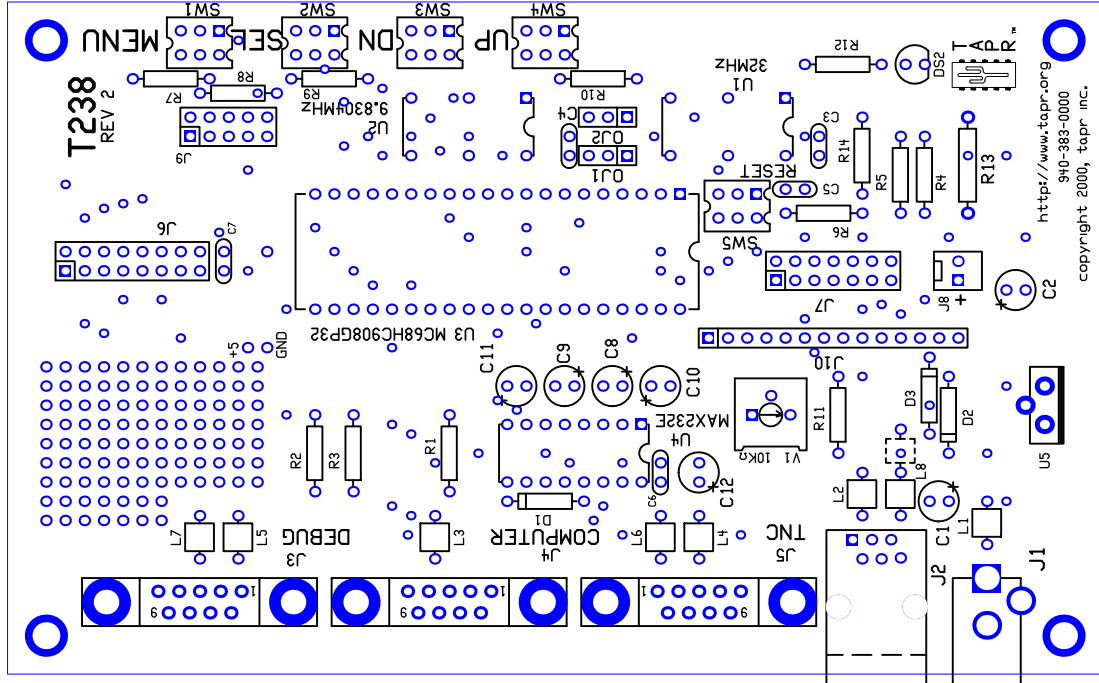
SW1 SW2 SW3 SW4
MENU SEL DN UP
R7 R8 R9 R10 R12
T238 REV 2
9.830MHz
U2
32MHz
U1
DS2
TAPR™
http://www.tapr.org
940-383-0000
copyright 2000, tapr inc.
J9
C4
OJ2
OJ1
C3
R14
R5
R4
R13
RESET
C5
SW5
R6
J6
C7
J7
J8
C2
+
U3 MC68HC908GP32
GND
+5
J10
C11 C9 C8 C10
MAX232E
U4
R11
V1 10kΩ
D3
D2
U5
R2 R3 R1
C6
C12
L8
L2
C1
L1
D1
L7 L5 L3 L6 L4
DEBUG
J3
COMPUTER
J4
TNC
J5
J2
J1
1 9
1 9
1 9